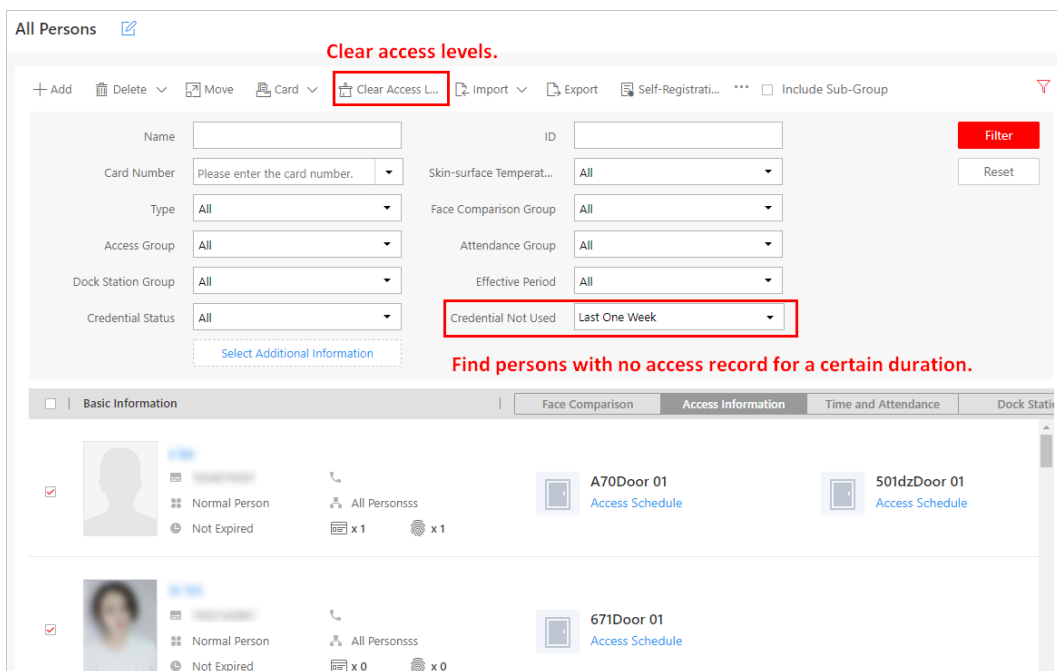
All Persons

Clear access levels.

+ Add Delete Move Card Clear Access L... Import Export Self-Registrati... ··· Include Sub-Group

Name

ID

Filter

Card Number Please enter the card number.

Skin-surface Temperat... All

Reset

Type All

Face Comparison Group All

Access Group All

Attendance Group All

Dock Station Group All

Effective Period All

Credential Status All

Credential Not Used Last One Week

Select Additional Information

Find persons with no access record for a certain duration.

Basic Information

Face Comparison Access Information Time and Attendance Dock Stati

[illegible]
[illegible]
Normal Person
Not Expired
All Personsss
x 1 x 1

A70Door 01
Access Schedule

501dzDoor 01
Access Schedule

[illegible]
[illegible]
Normal Person
Not Expired
All Personsss
x 0 x 0

671Door 01
Access Schedule